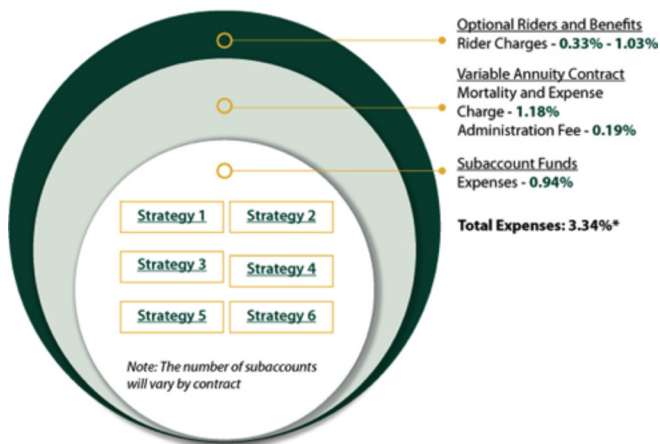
Optional Riders and Benefits
Rider Charges - 0.33% - 1.03%

Variable Annuity Contract
Mortality and Expense Charge - 1.18%
Administration Fee - 0.19%

Subaccount Funds
Expenses - 0.94%

Total Expenses: 3.34%*

Strategy 1
Strategy 2
Strategy 3
Strategy 4
Strategy 5
Strategy 6

Note: The number of subaccounts will vary by contract